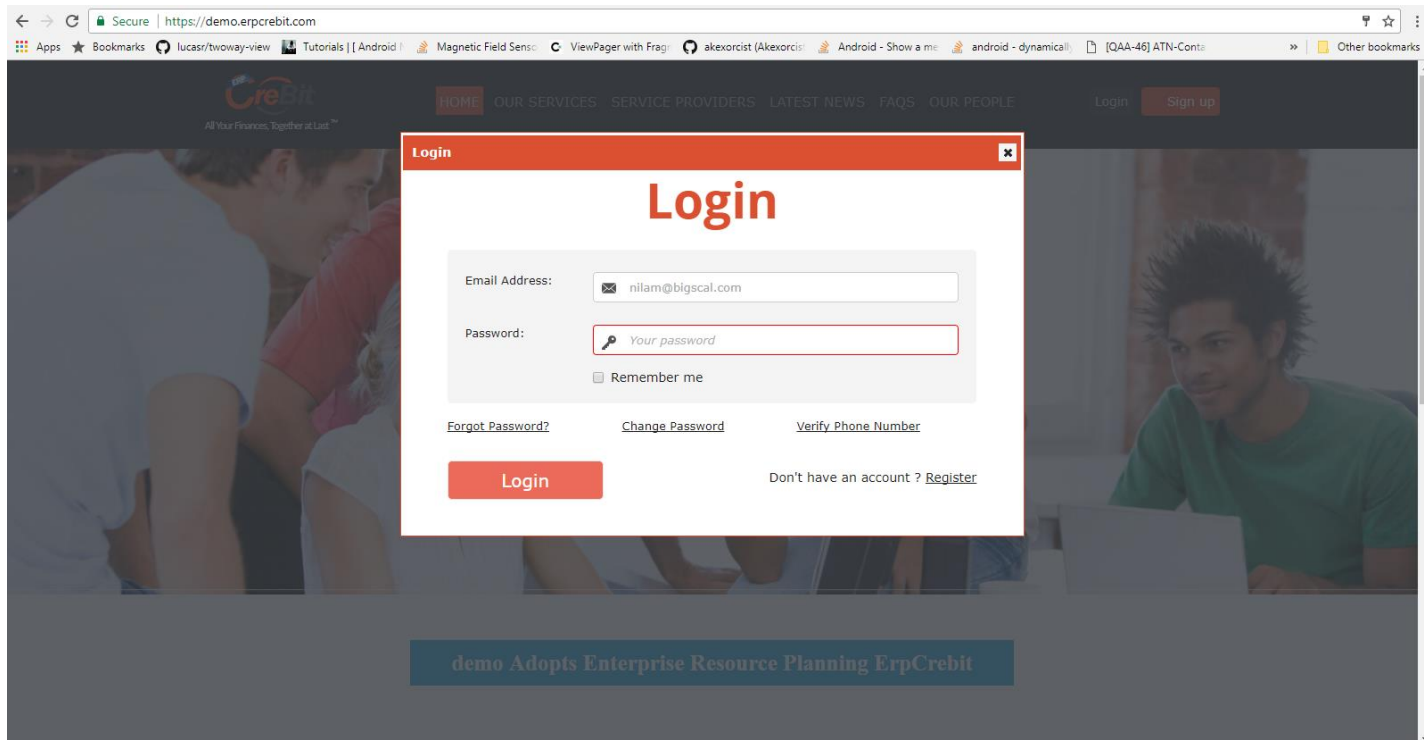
Secure | https://demo.erpcrebit.com

Apps Bookmarks lucasr/twoway-view Tutorials | [ Android Magnetic Field Senso ViewPager with Frag akexorcist (Akexorcist Android - Show a me android - dynamically [QAA-46] ATN-Conta » Other bookmarks

CreBit
All Your Finances, Together at Last™

HOME OUR SERVICES SERVICE PROVIDERS LATEST NEWS FAQS OUR PEOPLE Login Sign up

Login

Login

Email Address: nilam@bigscal.com

Password: Your password

Remember me

Forgot Password? Change Password Verify Phone Number

Login

Don't have an account ? Register

demo Adopts Enterprise Resource Planning ErpCrebit